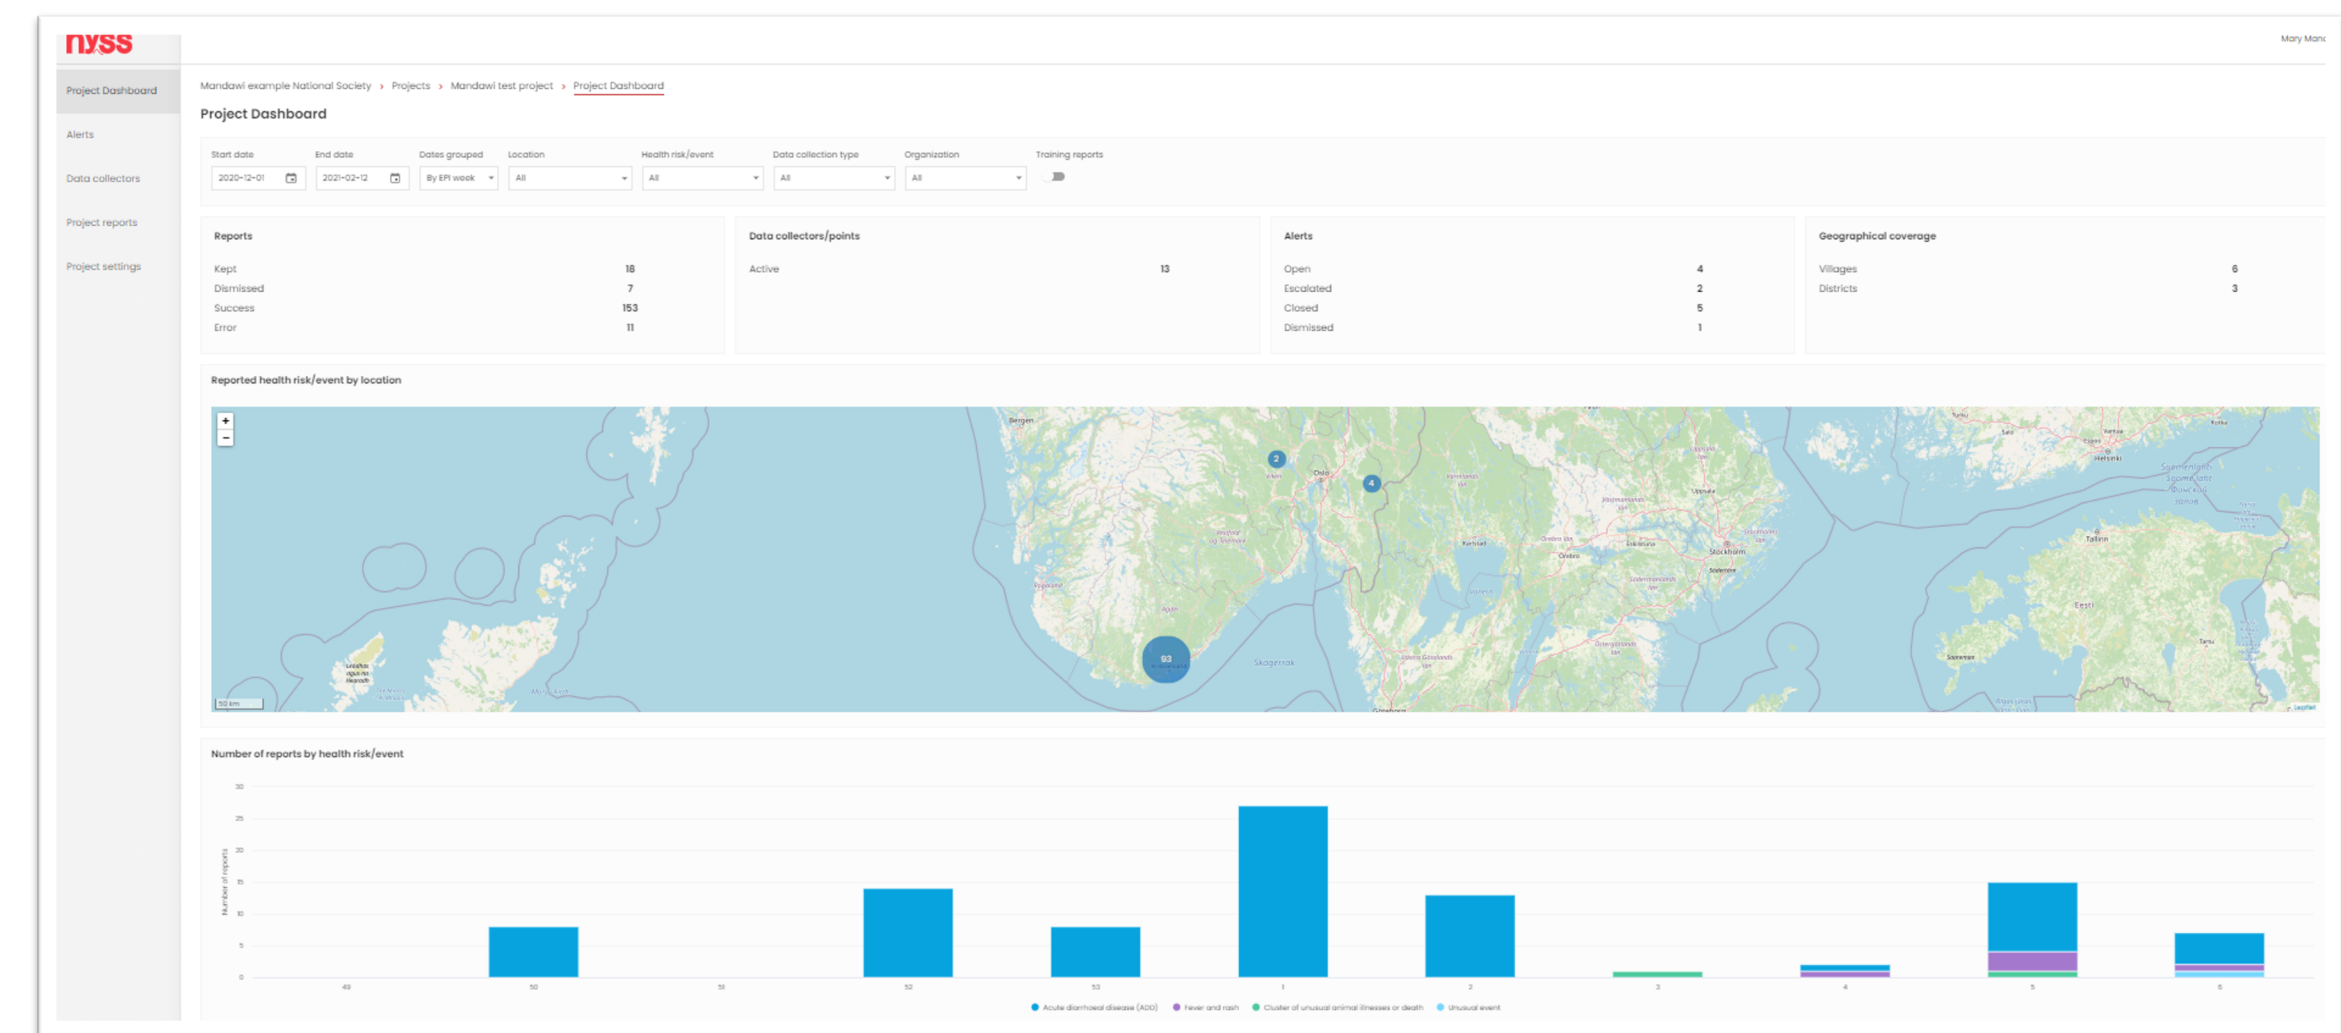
nyss

Mary Manc

Project Dashboard
Alerts
Data collectors
Project reports
Project settings

Mandawi example National Society › Projects › Mandawi test project › Project Dashboard

Project Dashboard

Start date 2020-12-01
End date 2021-02-12
Dates grouped By EPI week
Location All
Health risk/event All
Data collection type All
Organization All
Training reports

Reports
| | |
|---|---|
| Kept | 18 |
| Dismissed | 7 |
| Success | 153 |
| Error | 11 |

Data collectors/points
| | |
|---|---|
| Active | 13 |

Alerts
| | |
|---|---|
| Open | 4 |
| Escalated | 2 |
| Closed | 5 |
| Dismissed | 1 |

Geographical coverage
| | |
|---|---|
| Villages | 6 |
| Districts | 3 |

Reported health risk/event by location

+
−
Bergen
Oslo
Stockholm
Helsinki
Tallinn
Eesti
Skagerrak
2
4
93
50 km
Leaflet

Number of reports by health risk/event

30
25
20
15
10
5
0
Number of reports

49
50
51
52
53
1
2
3
4
5
6

Acute diarrhoeal disease (ADD)   Fever and rash   Cluster of unusual animal illnesses or death   Unusual event